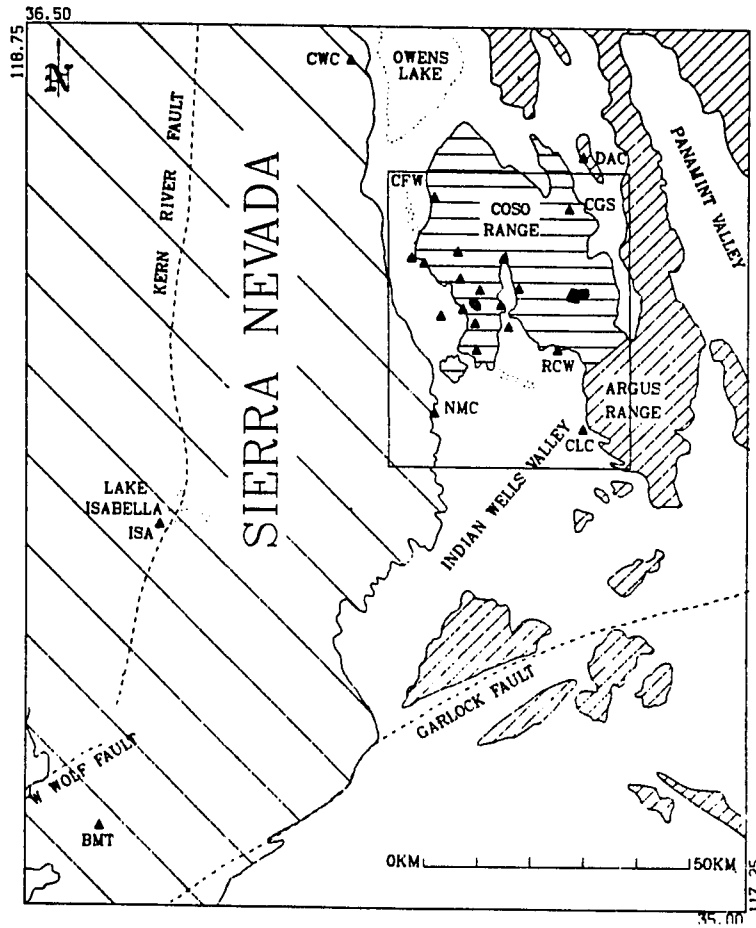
36.50
118.75
N
CWC
OWENS LAKE
KERN RIVER FAULT
SIERRA NEVADA
DAC
PANAMINT VALLEY
CFW
COSO RANGE
CGS
RCW
ARGUS RANGE
NMC
CLC
INDIAN WELLS VALLEY
LAKE ISABELLA
ISA
GARLOCK FAULT
W WOLF FAULT
BMT
0KM
50KM
35.00
117.25